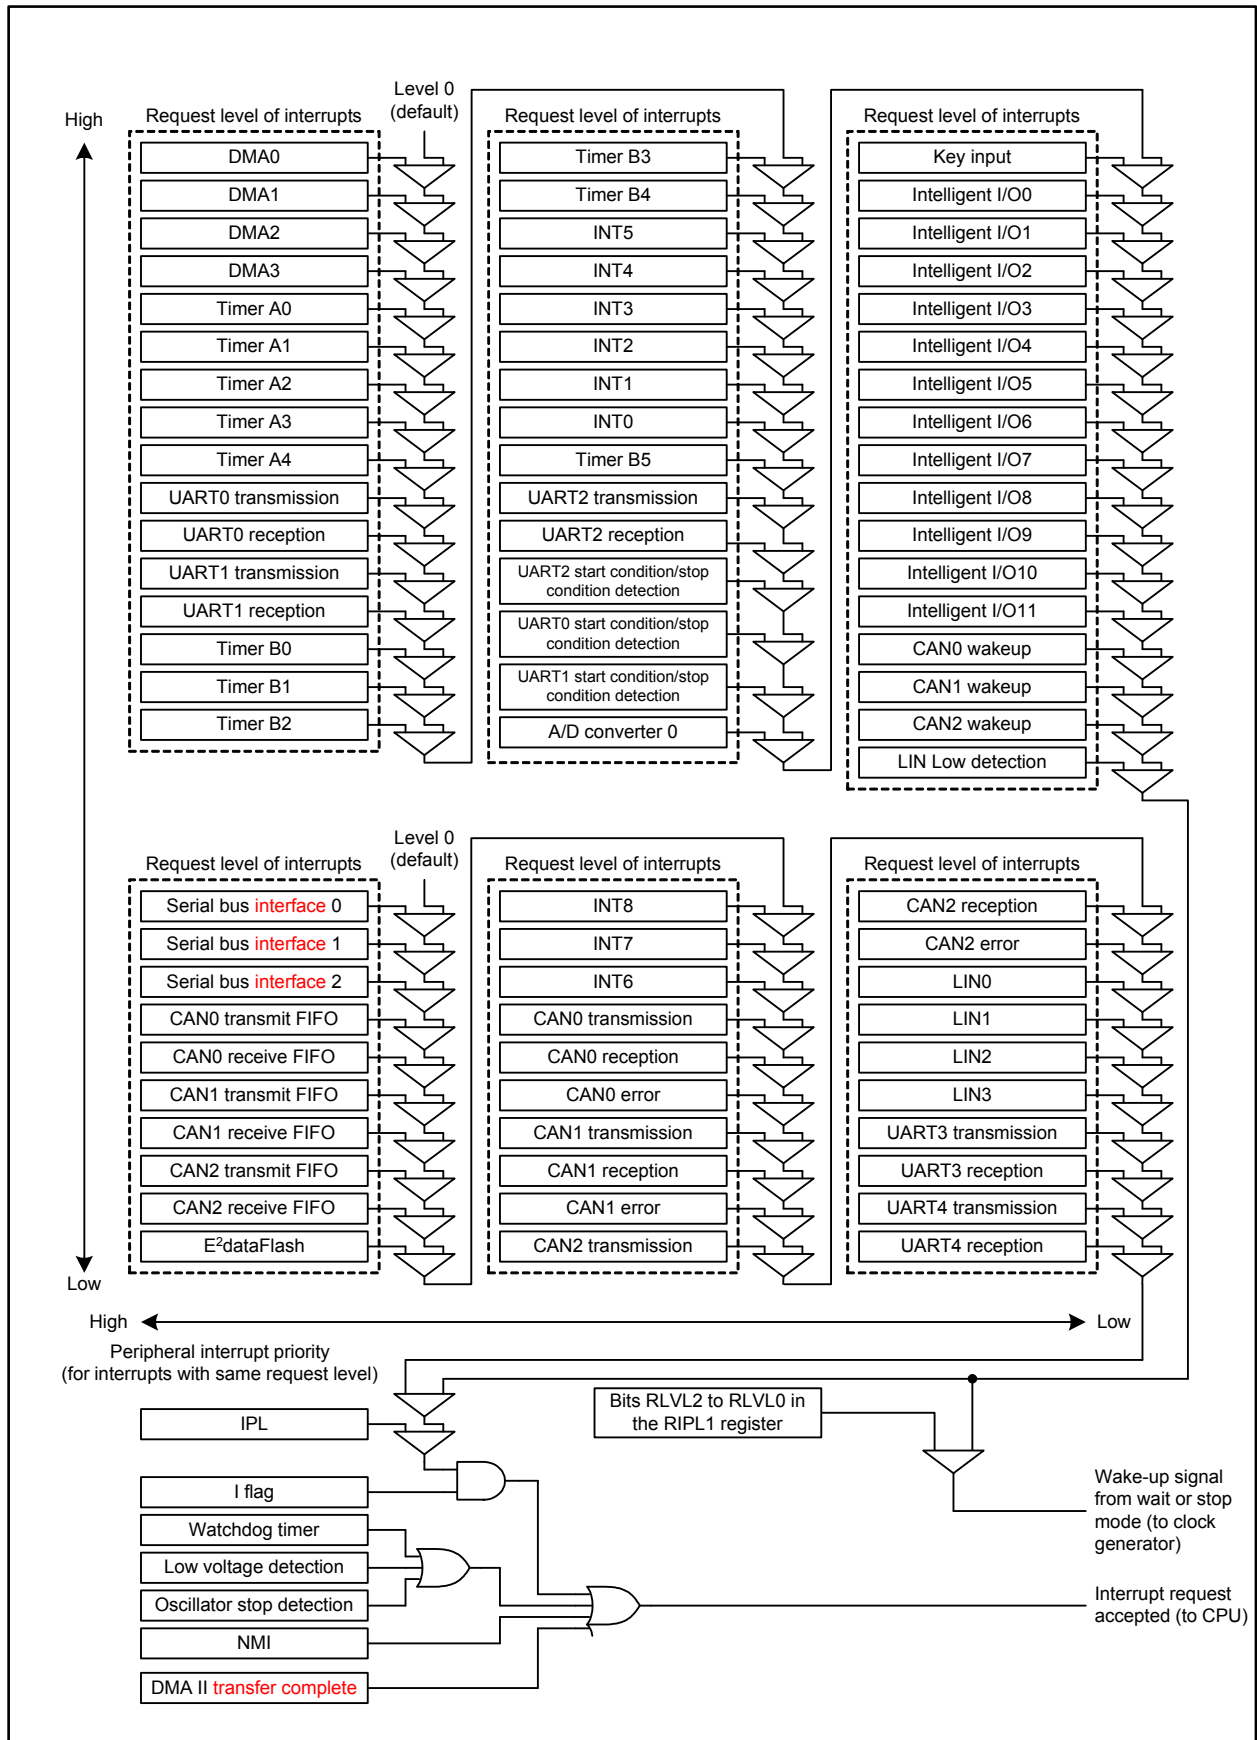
High

Request level of interrupts

Level 0 (default)

DMA0
DMA1
DMA2
DMA3
Timer A0
Timer A1
Timer A2
Timer A3
Timer A4
UART0 transmission
UART0 reception
UART1 transmission
UART1 reception
Timer B0
Timer B1
Timer B2

Request level of interrupts

Timer B3
Timer B4
INT5
INT4
INT3
INT2
INT1
INT0
Timer B5
UART2 transmission
UART2 reception
UART2 start condition/stop condition detection
UART0 start condition/stop condition detection
UART1 start condition/stop condition detection
A/D converter 0

Request level of interrupts

Key input
Intelligent I/O0
Intelligent I/O1
Intelligent I/O2
Intelligent I/O3
Intelligent I/O4
Intelligent I/O5
Intelligent I/O6
Intelligent I/O7
Intelligent I/O8
Intelligent I/O9
Intelligent I/O10
Intelligent I/O11
CAN0 wakeup
CAN1 wakeup
CAN2 wakeup
LIN Low detection

Request level of interrupts

Level 0 (default)

Serial bus interface 0
Serial bus interface 1
Serial bus interface 2
CAN0 transmit FIFO
CAN0 receive FIFO
CAN1 transmit FIFO
CAN1 receive FIFO
CAN2 transmit FIFO
CAN2 receive FIFO
E$^2$dataFlash

Request level of interrupts

INT8
INT7
INT6
CAN0 transmission
CAN0 reception
CAN0 error
CAN1 transmission
CAN1 reception
CAN1 error
CAN2 transmission

Request level of interrupts

CAN2 reception
CAN2 error
LIN0
LIN1
LIN2
LIN3
UART3 transmission
UART3 reception
UART4 transmission
UART4 reception

Low

High
Low

Peripheral interrupt priority (for interrupts with same request level)

IPL

Bits RLVL2 to RLVL0 in the RIPL1 register

I flag
Watchdog timer
Low voltage detection
Oscillator stop detection
NMI
DMA II transfer complete

Wake-up signal from wait or stop mode (to clock generator)

Interrupt request accepted (to CPU)